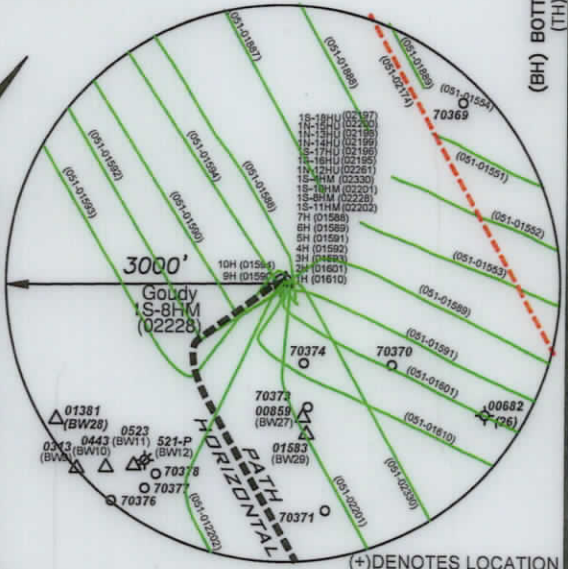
(BH) BOTT
(TH)
(051-01687)
(051-01688)
(051-01689)
(051-02174)
(051-01554)
70369
(051-01551)
(051-01552)
(051-01553)
(051-01589)
(051-01591)
(051-01601)
(051-01610)
(051-02330)
(051-02201)
(051-01592)
(051-01593)
(051-01594)
(051-01590)
(051-01538)
1S-18H (02197)
1N-18H (02200)
1N-15H (02198)
1N-14H (02199)
1S-17H (02196)
1S-16H (02195)
1N-12H (02261)
1S-9HM (02330)
1S-10HM (02201)
1S-8HM (02228)
1S-11HM (02202)
7H (01588)
6H (01589)
5H (01591)
4H (01592)
3H (01593)
2H (01601)
1H (01610)
10H (01594)
9H (01590)
3000'
Goudy
1S-8HM
(02228)
70374
70370
70373
00859
(BW27)
00682
(26)
01583
(BW29)
01381
(BW28)
0523
(BW11)
0313
(BW)
0443
(BW10)
521-P
(BW12)
70378
70377
70376
(051-01220)
PATH
HORIZONTAL
70371
(+)DENOTES LOCATION